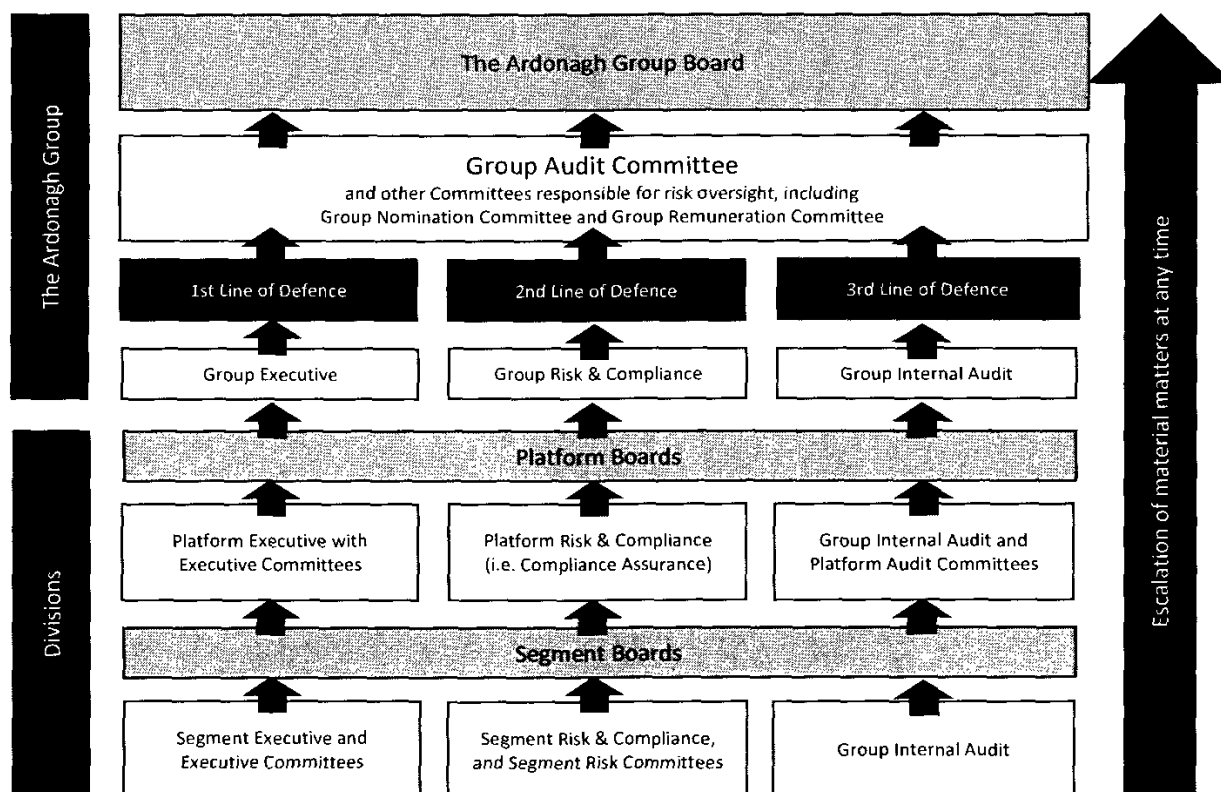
The Ardonagh Group

The Ardonagh Group Board

Group Audit Committee
and other Committees responsible for risk oversight, including Group Nomination Committee and Group Remuneration Committee

1st Line of Defence

2nd Line of Defence

3rd Line of Defence

Group Executive

Group Risk & Compliance

Group Internal Audit

Divisions

Platform Boards

Platform Executive with Executive Committees

Platform Risk & Compliance (i.e. Compliance Assurance)

Group Internal Audit and Platform Audit Committees

Segment Boards

Segment Executive and Executive Committees

Segment Risk & Compliance, and Segment Risk Committees

Group Internal Audit

Escalation of material matters at any time